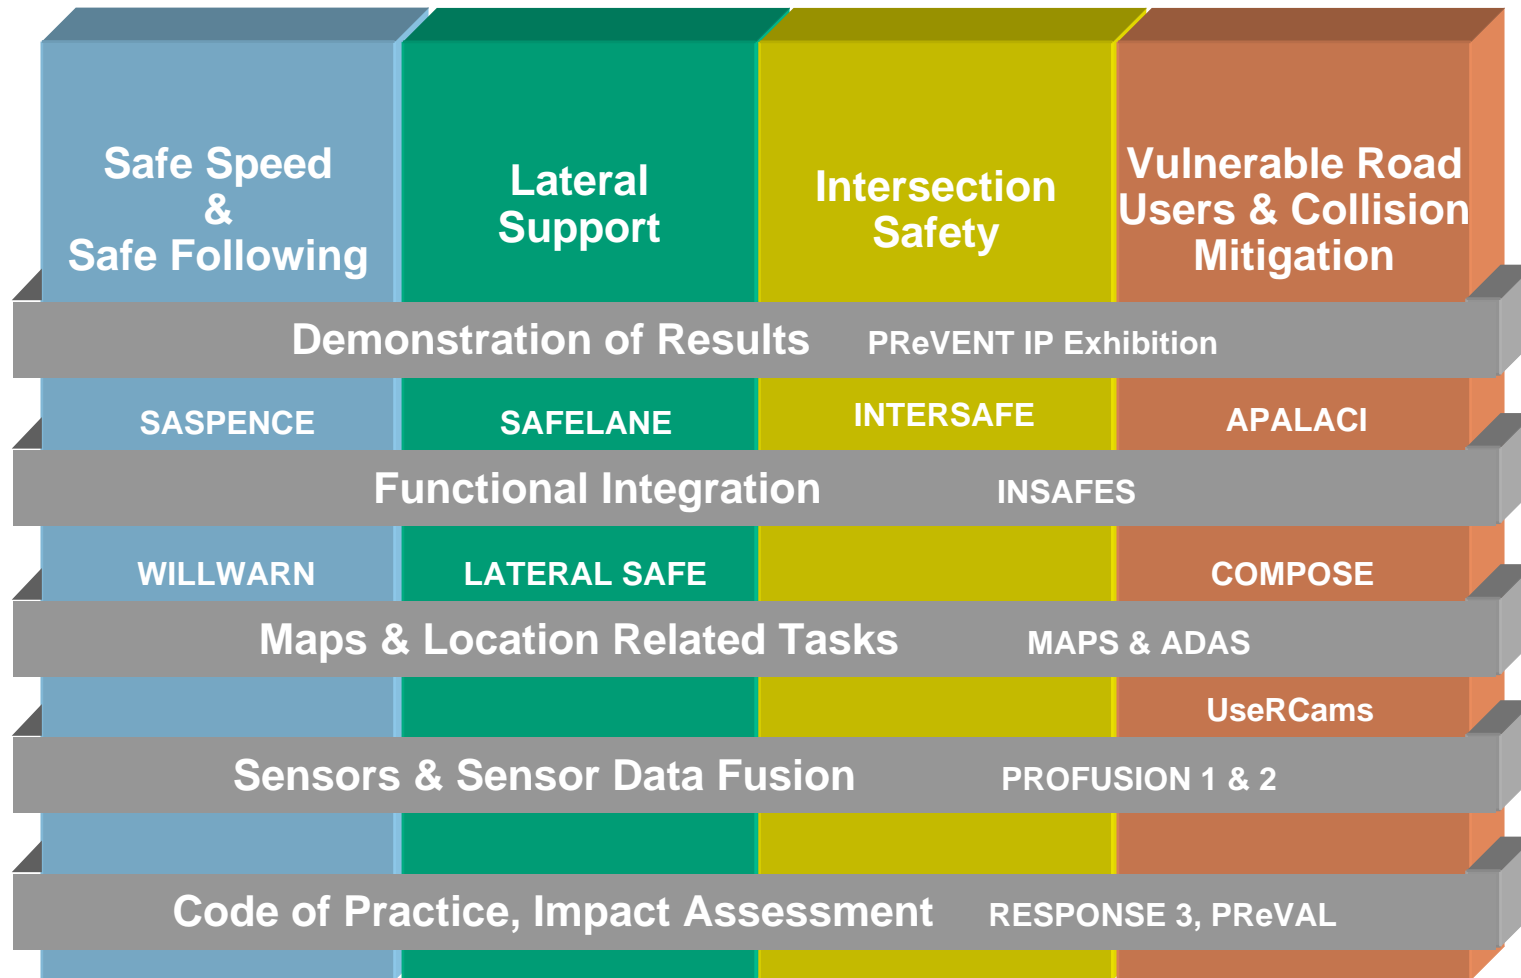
Safe Speed & Safe Following

Lateral Support

Intersection Safety

Vulnerable Road Users & Collision Mitigation

Demonstration of Results PReVENT IP Exhibition

SASPENCE

SAFELANE

INTERSAFE

APALACI

Functional Integration INSAFES

WILLWARN

LATERAL SAFE

COMPOSE

Maps & Location Related Tasks MAPS & ADAS

UseRCams

Sensors & Sensor Data Fusion PROFUSION 1 & 2

Code of Practice, Impact Assessment RESPONSE 3, PReVAL